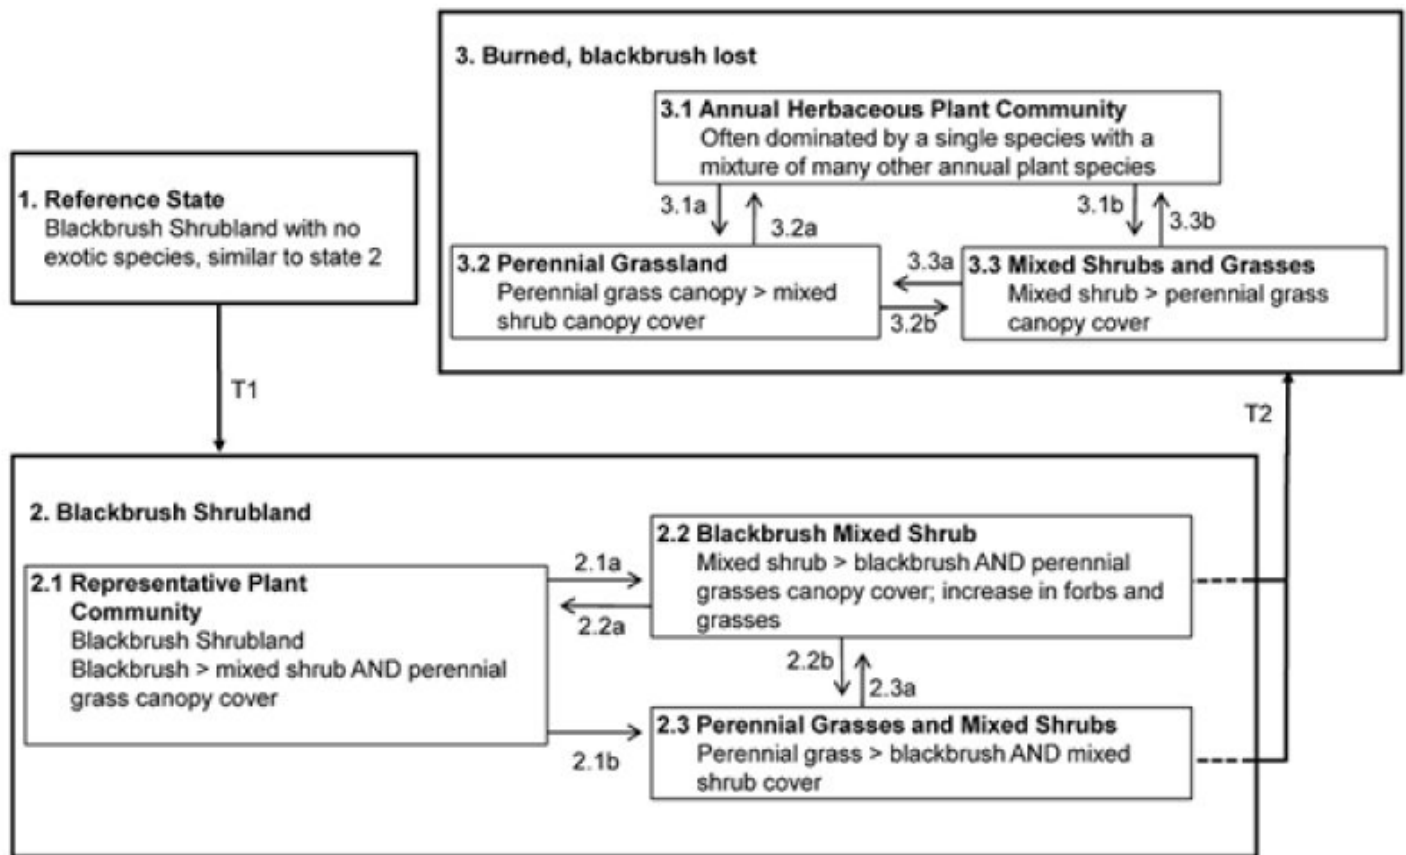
3. Burned, blackbrush lost

3.1 Annual Herbaceous Plant Community
Often dominated by a single species with a mixture of many other annual plant species

3.1a

3.2a

3.1b

3.3b

3.2 Perennial Grassland
Perennial grass canopy > mixed shrub canopy cover

3.3a

3.2b

3.3 Mixed Shrubs and Grasses
Mixed shrub > perennial grass canopy cover

1. Reference State
Blackbrush Shrubland with no exotic species, similar to state 2

T1

T2

2. Blackbrush Shrubland

2.1 Representative Plant Community
Blackbrush Shrubland
Blackbrush > mixed shrub AND perennial grass canopy cover

2.1a

2.2a

2.2 Blackbrush Mixed Shrub
Mixed shrub > blackbrush AND perennial grasses canopy cover; increase in forbs and grasses

2.2b

2.3a

2.1b

2.3 Perennial Grasses and Mixed Shrubs
Perennial grass > blackbrush AND mixed shrub cover